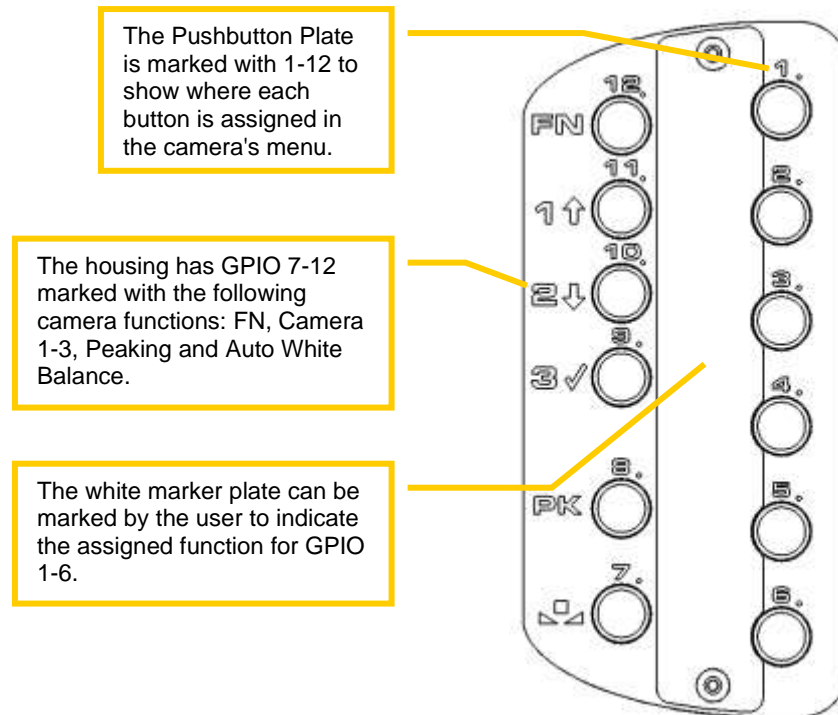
The Pushbutton Plate is marked with 1-12 to show where each button is assigned in the camera's menu.

The housing has GPIO 7-12 marked with the following camera functions: FN, Camera 1-3, Peaking and Auto White Balance.

The white marker plate can be marked by the user to indicate the assigned function for GPIO 1-6.

12.
FN
11.
1 ⇧
10.
2 ⇩
9.
3 ✓
8.
PK
7.

1.
2.
3.
4.
5.
6.